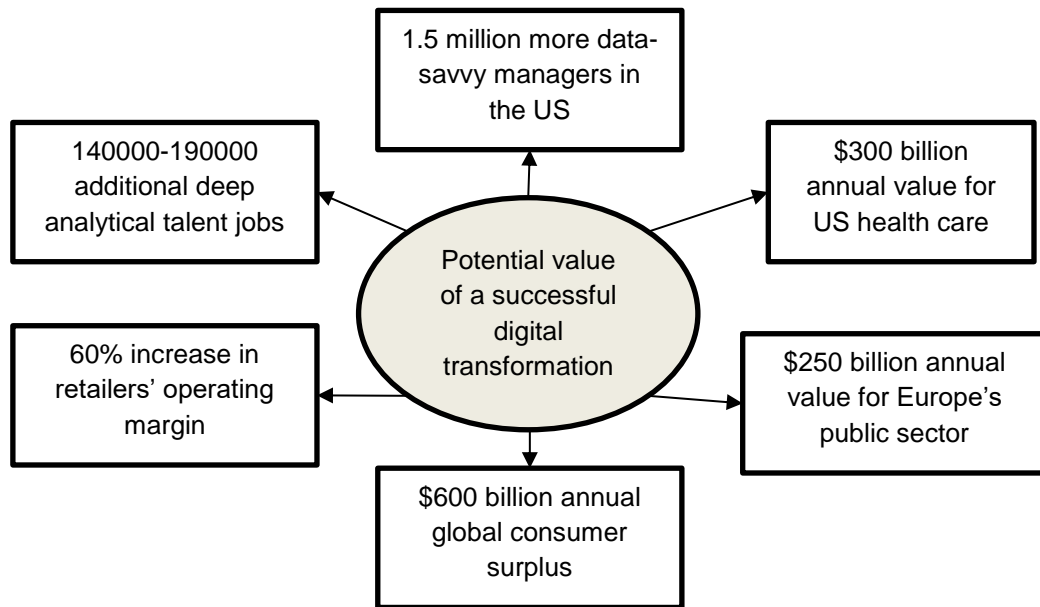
1.5 million more data-savvy managers in the US

140000-190000 additional deep analytical talent jobs

$300 billion annual value for US health care

Potential value of a successful digital transformation

60% increase in retailers' operating margin

$250 billion annual value for Europe's public sector

$600 billion annual global consumer surplus